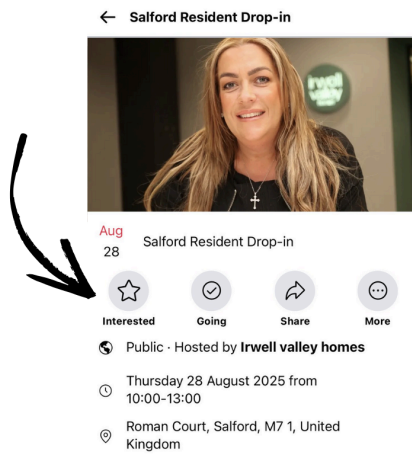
Salford Resident Drop-in

irwell valley

Aug 28 Salford Resident Drop-in

Interested Going Share More

Public · Hosted by Irwell valley homes

Thursday 28 August 2025 from 10:00-13:00

Roman Court, Salford, M7 1, United Kingdom